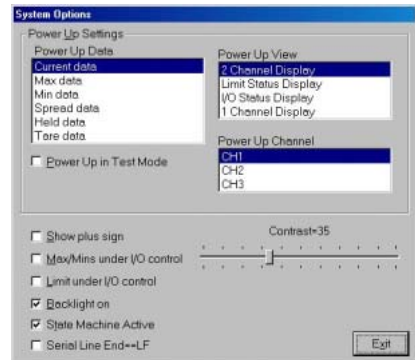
System Options

Power Up Settings

Power Up Data
Current data
Max data
Min data
Spread data
Held data
Tare data

Power Up View
2 Channel Display
Limit Status Display
I/O Status Display
1 Channel Display

Power Up in Test Mode

Power Up Channel
CH1
CH2
CH3

Show plus sign
Max/Mins under I/O control
Limit under I/O control
Backlight on
State Machine Active
Serial Line End==LF

Contrast=35

Exit